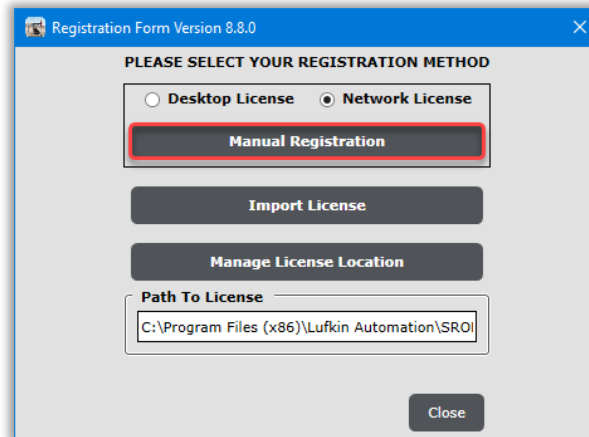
Registration Form Version 8.8.0

PLEASE SELECT YOUR REGISTRATION METHOD

Desktop License
Network License

Manual Registration

Import License

Manage License Location

Path To License

C:\Program Files (x86)\Lufkin Automation\SROI

Close